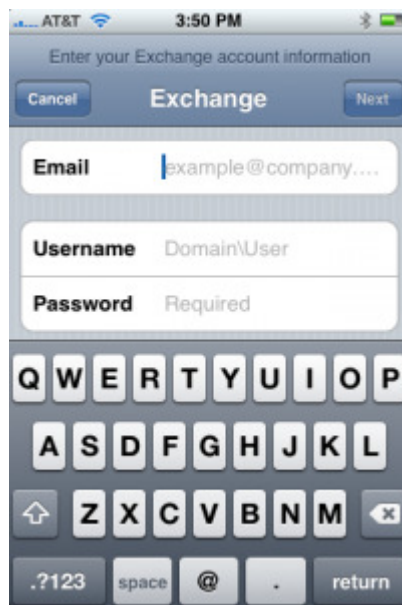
AT&T 3:50 PM

Enter your Exchange account information

Cancel Exchange Next

Email example@company....

Username Domain\User

Password Required

Q W E R T Y U I O P

A S D F G H J K L

Z X C V B N M

.?123 space @ . return